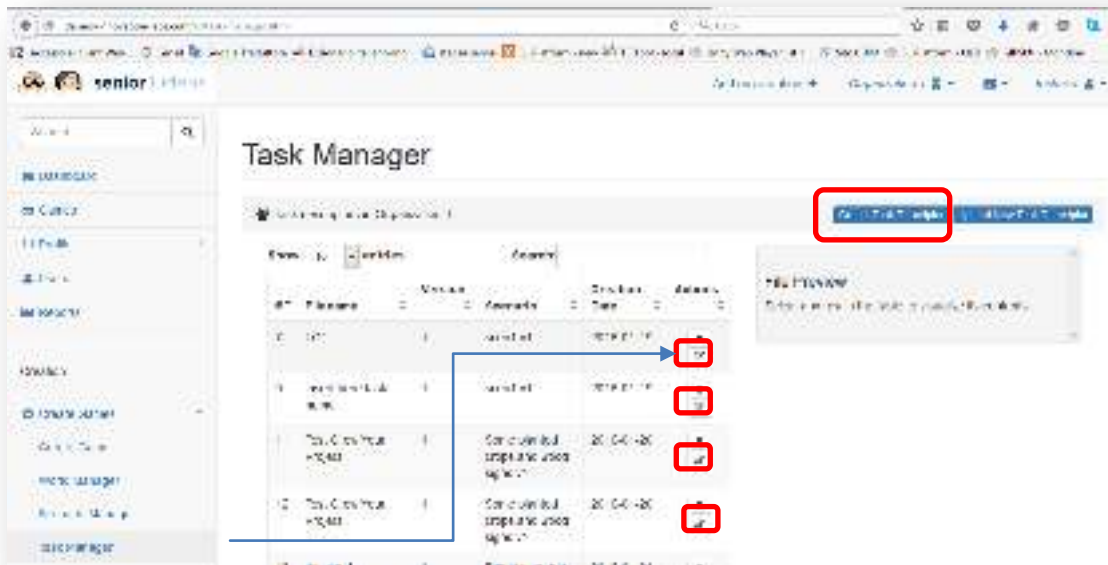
senior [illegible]

Task Manager

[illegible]

Show 10 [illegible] entries

Search:

| ID | Filename | Version | Comments | Creation Date | Actions |
|---|---|---|---|---|---|
| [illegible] | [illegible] | 1 | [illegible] | 2018-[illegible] | |
| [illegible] | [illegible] | 1 | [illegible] | 2018-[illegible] | |
| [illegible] | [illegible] | 1 | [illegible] | 2018-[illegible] | |
| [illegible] | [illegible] | 1 | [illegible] | 2018-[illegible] | |

File Preview

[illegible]

Dashboard

Clients

Profile

Users

Reports

Task Manager